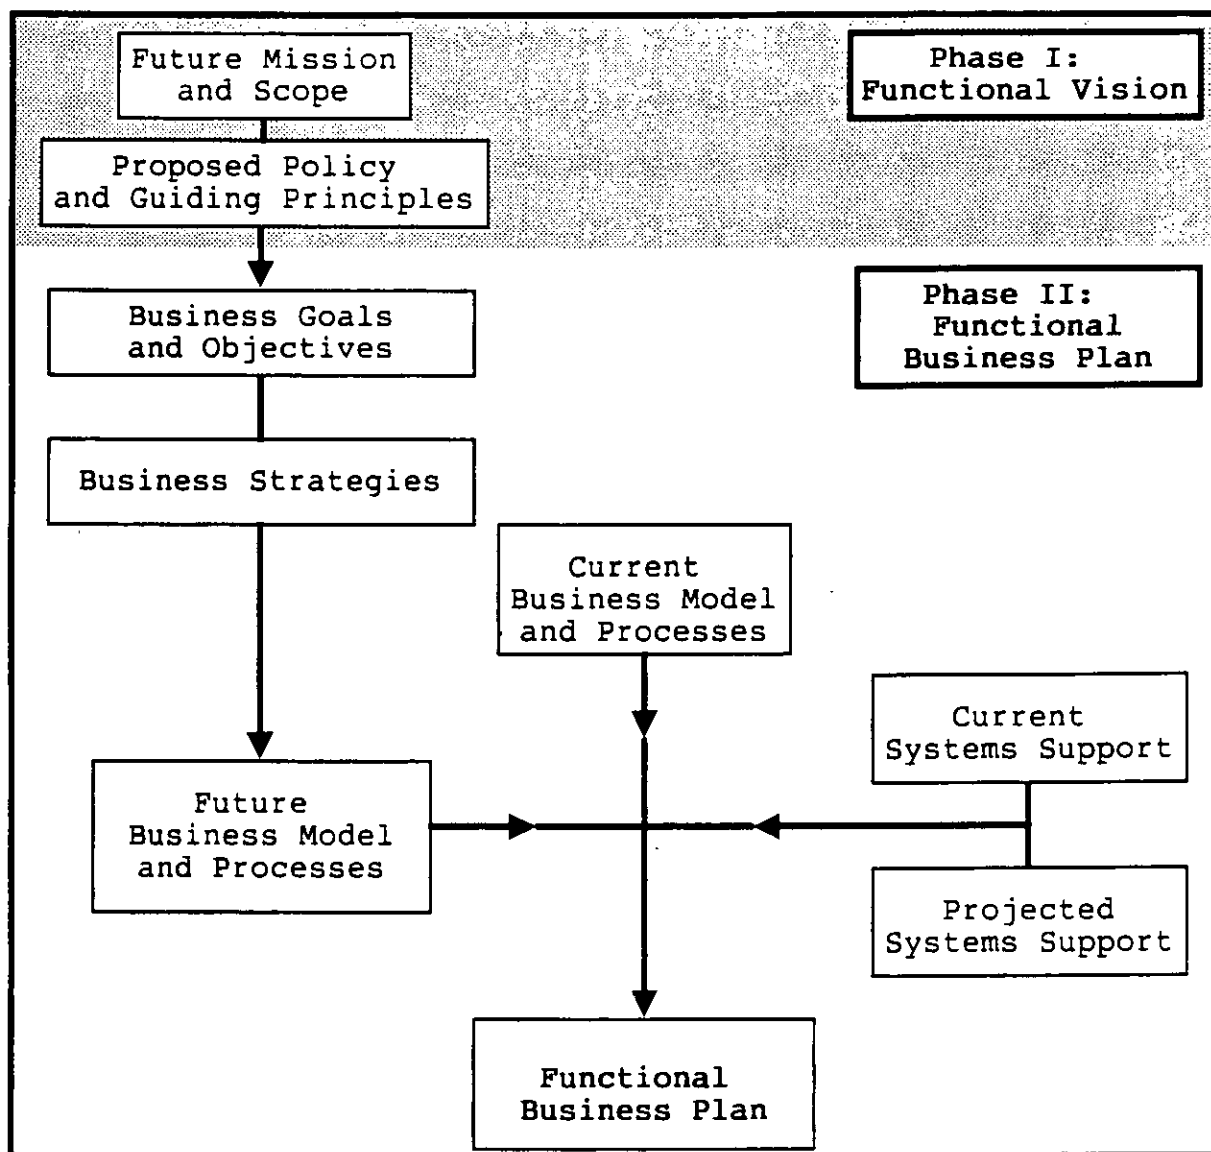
Future Mission and Scope

Phase I: Functional Vision

Proposed Policy and Guiding Principles

Business Goals and Objectives

Phase II: Functional Business Plan

Business Strategies

Current Business Model and Processes

Current Systems Support

Future Business Model and Processes

Projected Systems Support

Functional Business Plan